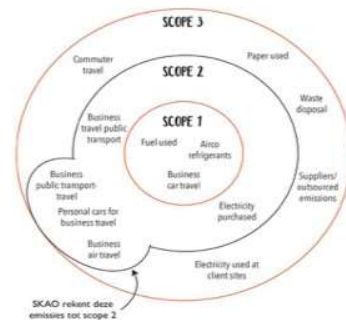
SCOPE 3

Commuter travel

Paper used

Waste disposal

Suppliers/ outsourced emissions

Electricity used at client sites

SCOPE 2

Business travel public transport

Electricity purchased

SCOPE 1

Fuel used

Airco refrigerants

Business car travel

Business public transport travel

Personal cars for business travel

Business air travel

SKAO rekent deze emissies tot scope 2